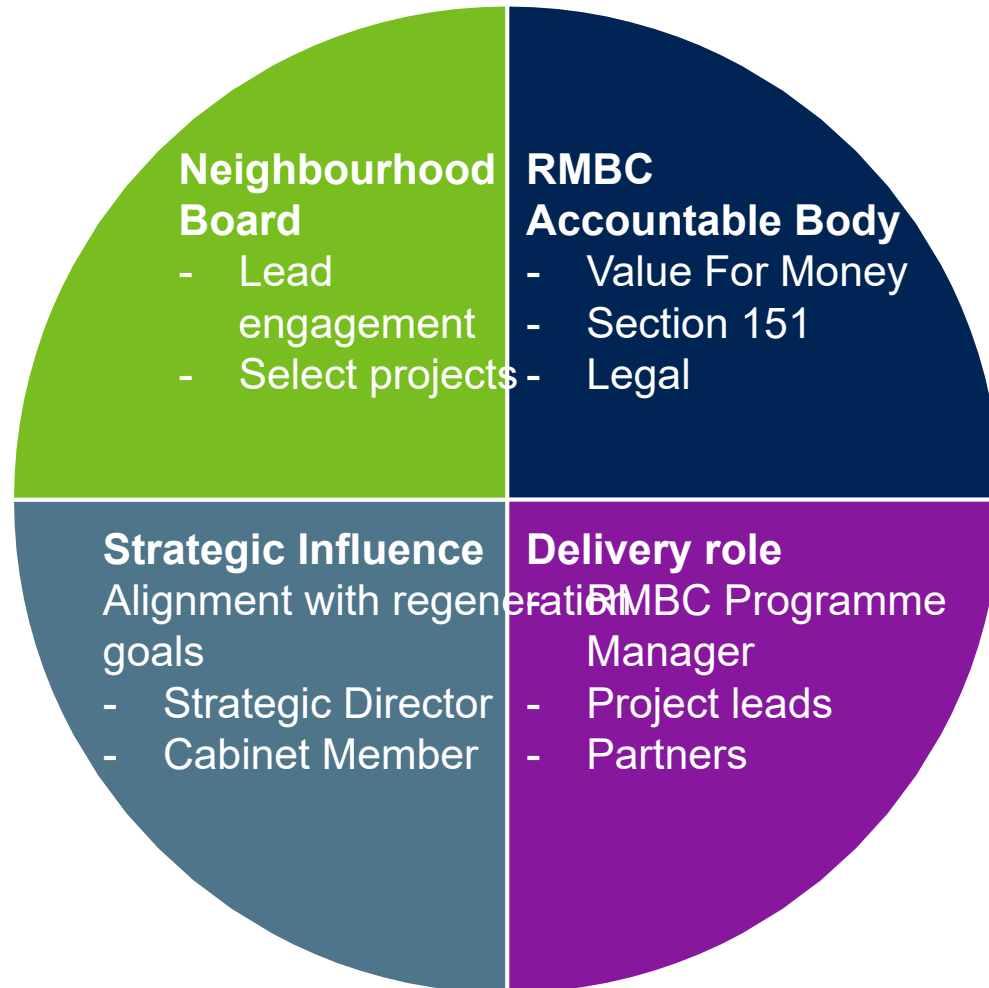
Neighbourhood Board
- Lead engagement
- Select projects

RMBC Accountable Body
- Value For Money
- Section 151
- Legal

Strategic Influence
Alignment with regeneration goals
- Strategic Director
- Cabinet Member

Delivery role
- RMBC Programme Manager
- Project leads
- Partners